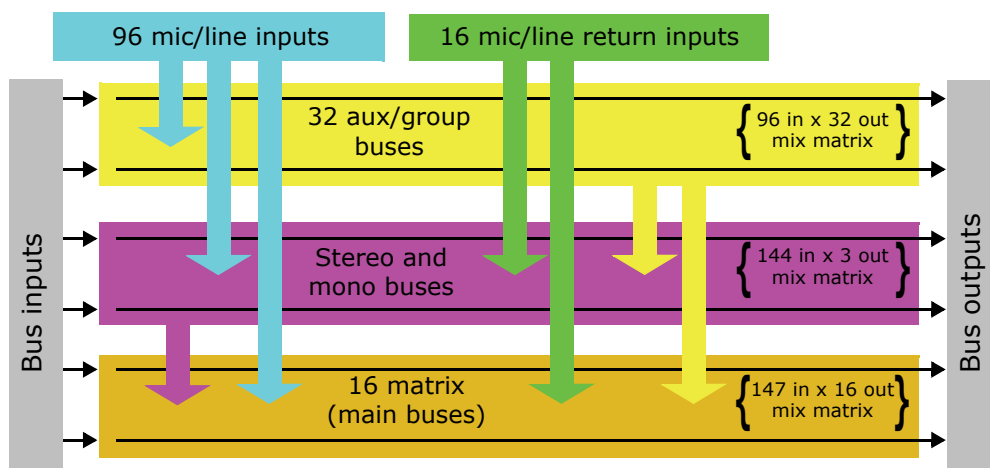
96 mic/line inputs

16 mic/line return inputs

Bus inputs

32 aux/group buses

96 in x 32 out mix matrix

Stereo and mono buses

144 in x 3 out mix matrix

16 matrix (main buses)

147 in x 16 out mix matrix

Bus outputs